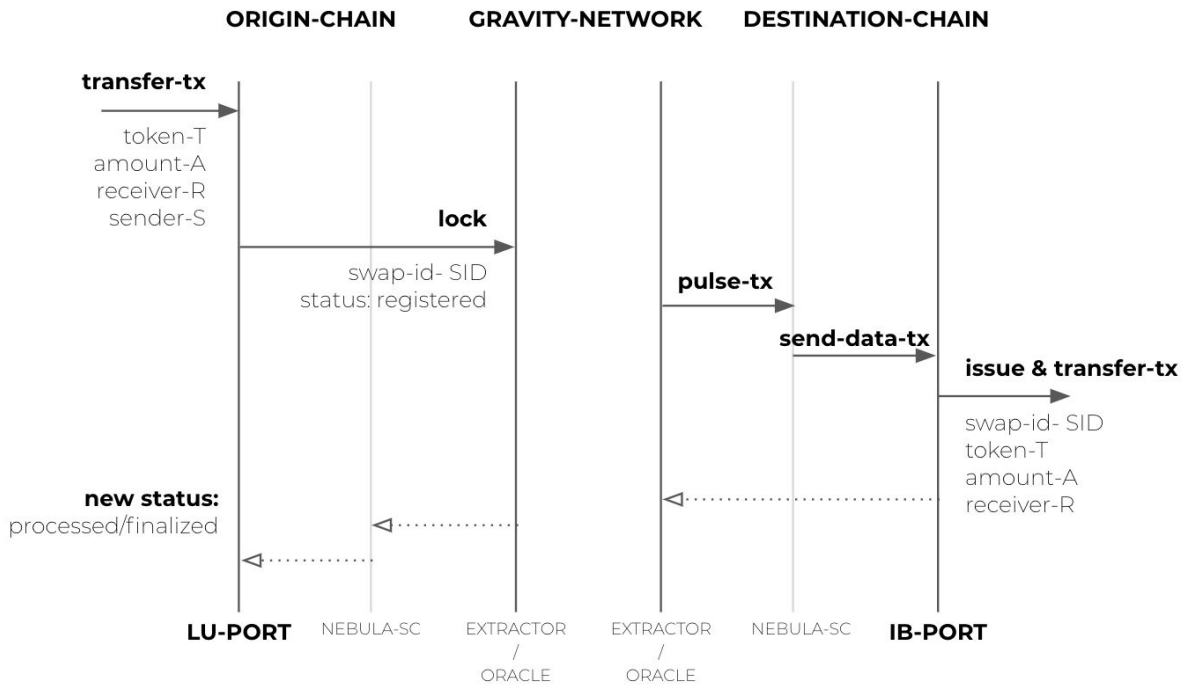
ORIGIN-CHAIN

GRAVITY-NETWORK

DESTINATION-CHAIN

transfer-tx

token-T
amount-A
receiver-R
sender-S

lock

swap-id- SID
status: registered

pulse-tx

send-data-tx

issue & transfer-tx

swap-id- SID
token-T
amount-A
receiver-R

new status:
processed/finalized

LU-PORT

NEBULA-SC

EXTRACTOR / ORACLE

EXTRACTOR / ORACLE

NEBULA-SC

IB-PORT